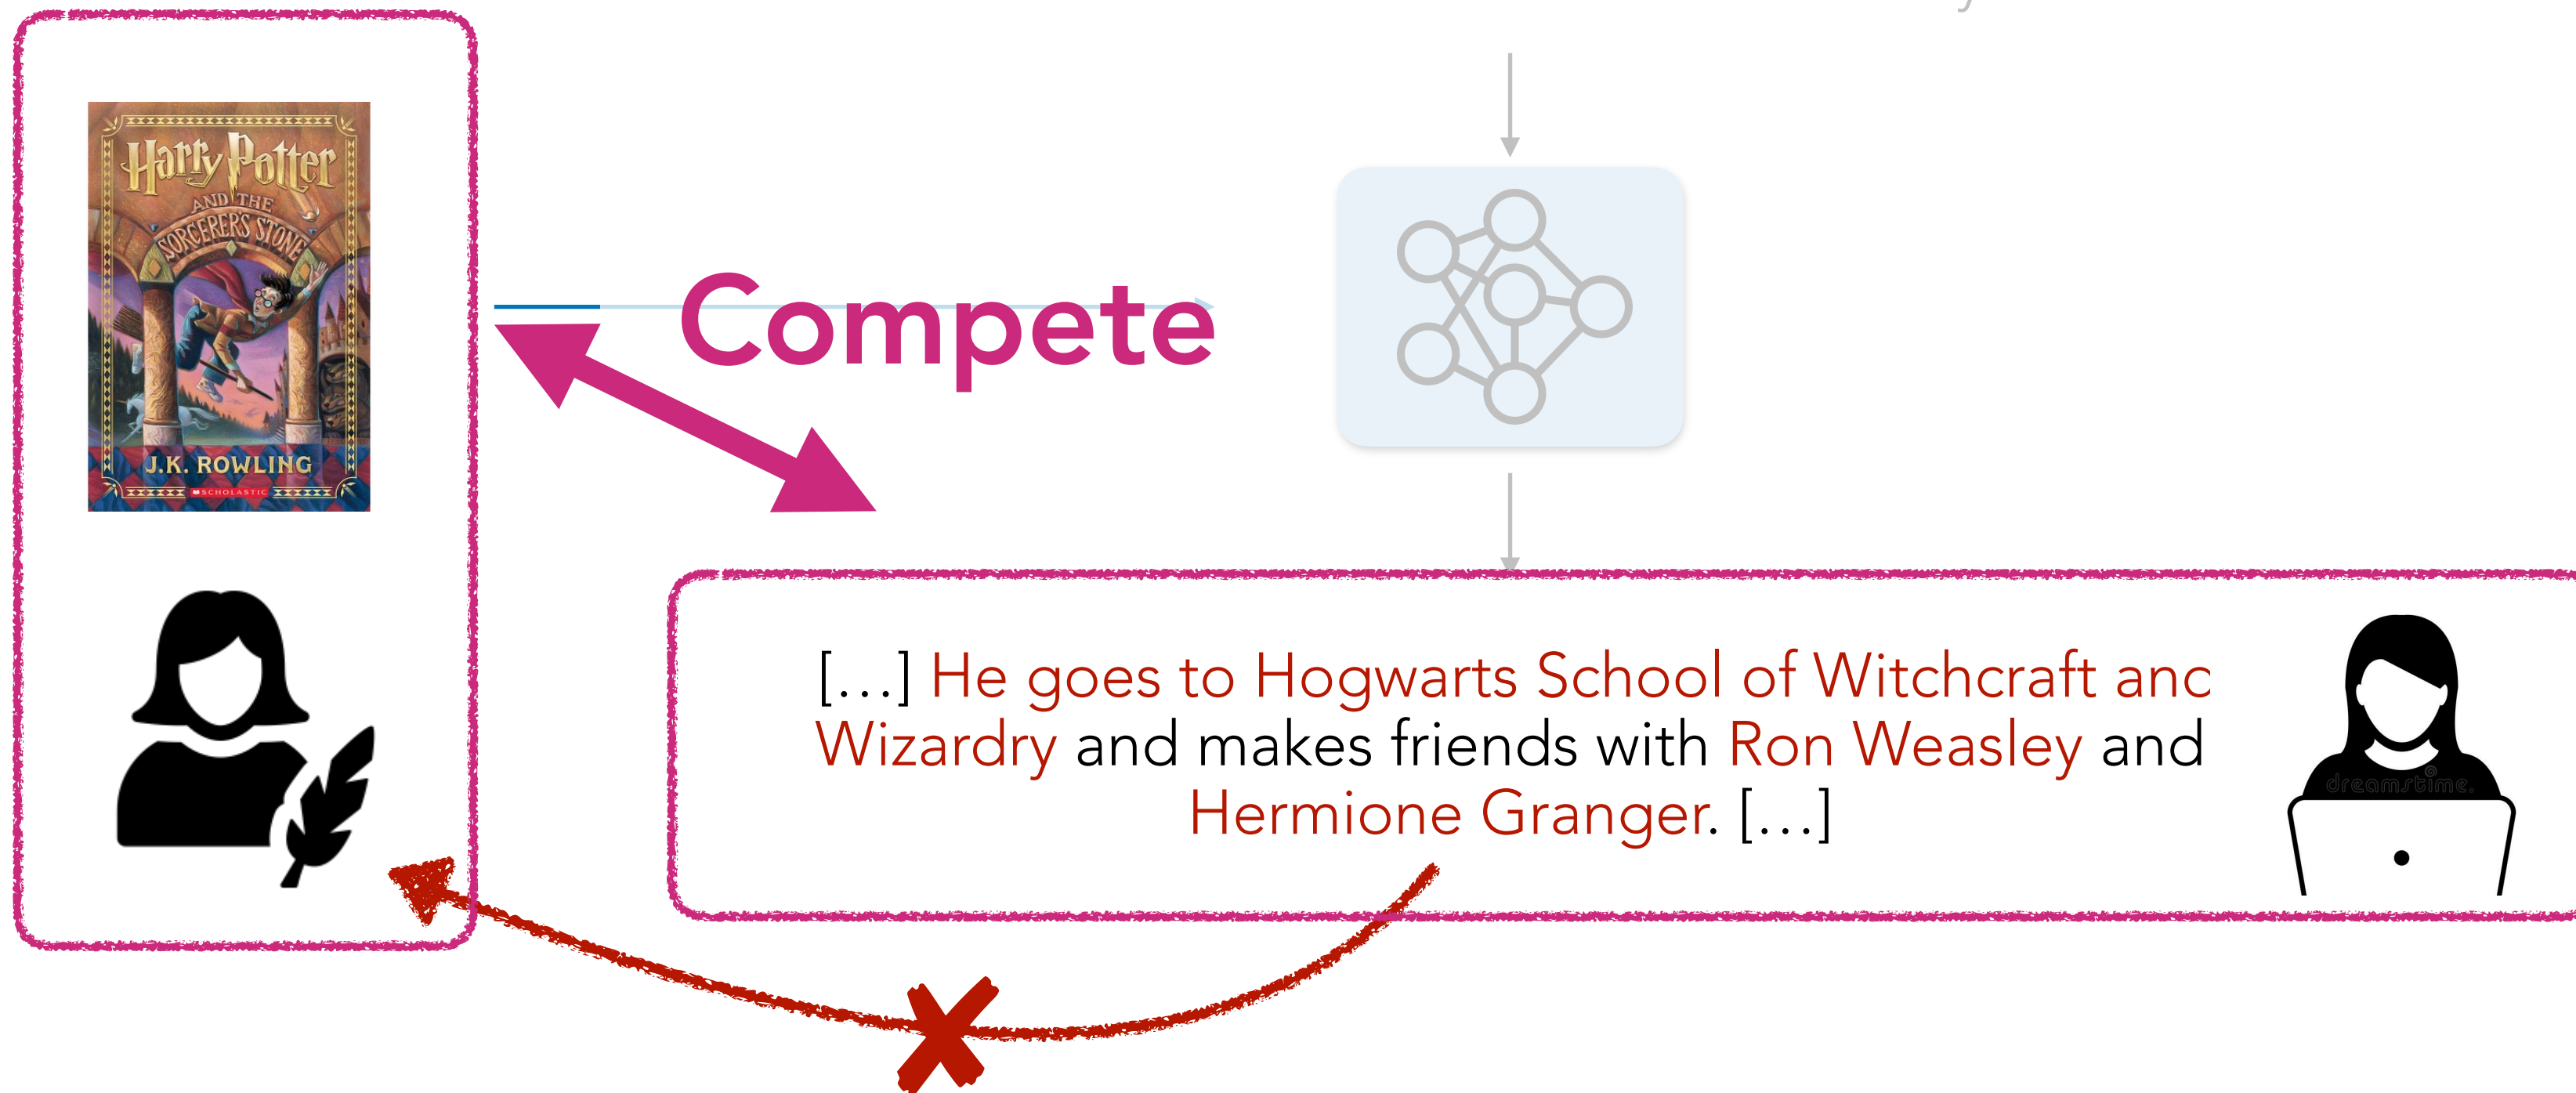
Harry Potter AND THE SORCERER'S STONE

J.K. ROWLING

SCHOLASTIC

Compete

[…] He goes to Hogwarts School of Witchcraft anc Wizardry and makes friends with Ron Weasley and Hermione Granger. […]

dreamstime